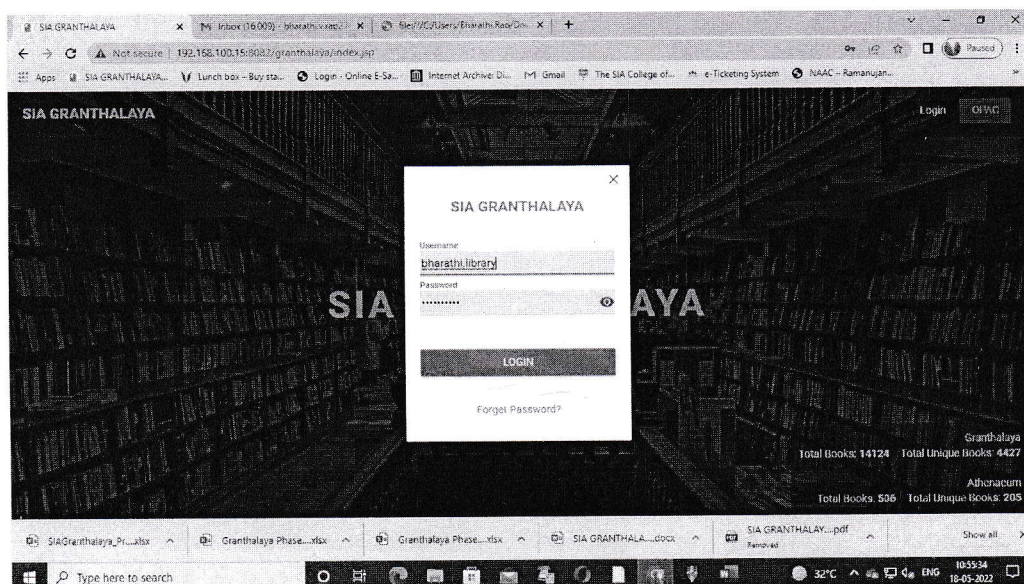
SIA GRANTHALAYA × M Inbox (16009) - bharathi.v.rao@... × file:///C:/Users/Bharathi.Rao/Do... × +

Not secure | 192.168.100.15:8082/granthalaya/index.jsp

Paused

Apps SIA GRANTHALAYA... Lunch box - Buy sta... Login - Online E-Sa... Internet Archive: Di... Gmail The SIA College of... e-Ticketing System NAAC – Ramanujan...

SIA GRANTHALAYA

Login OPAC

SIA GRANTHALAYA

SIA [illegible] AYA

×

SIA GRANTHALAYA

Username

bharathi.library

Password

..........

LOGIN

Forget Password?

Granthalaya
Total Books: 14124 Total Unique Books: 4427

Athenaeum
Total Books: 536 Total Unique Books: 205

SIAGranthalaya_Pr....xlsx Granthalaya Phase....xlsx Granthalaya Phase....xlsx SIA GRANTHALA....docx SIA GRANTHALAY....pdf Removed Show all

Type here to search

32°C ENG 10:55:34 18-05-2022